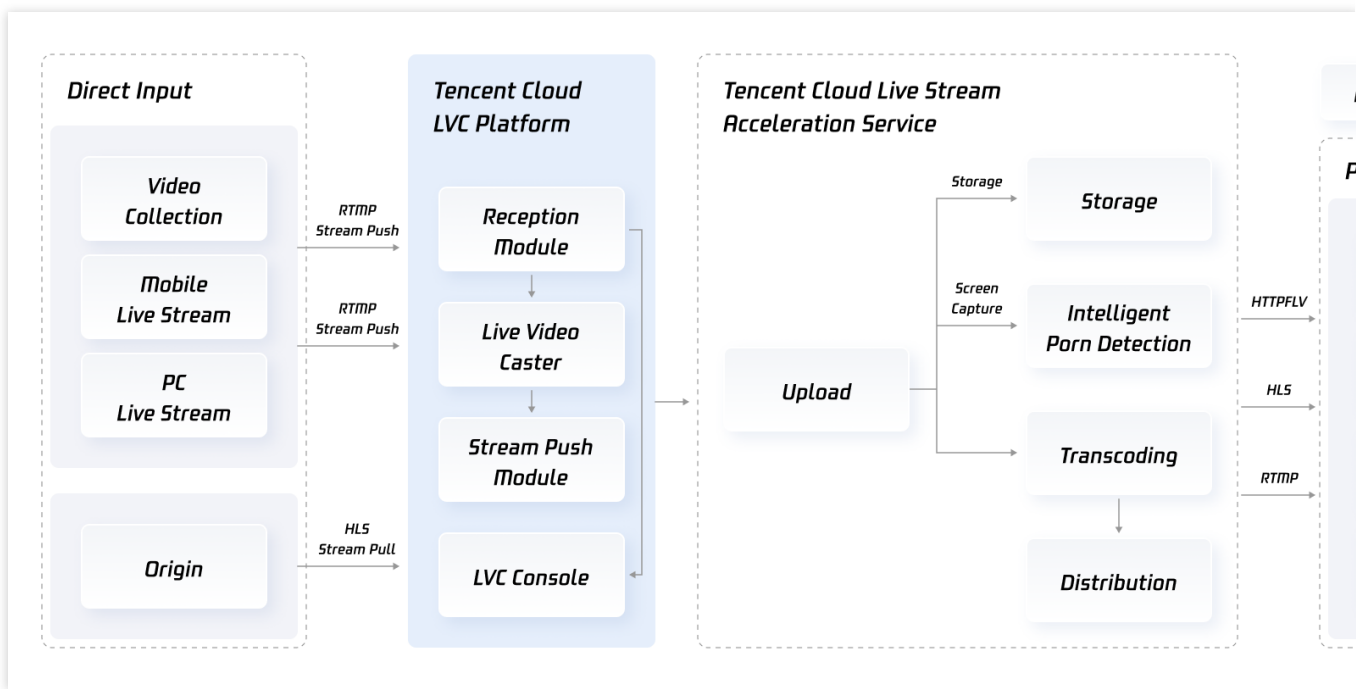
Direct Input

Video Collection

Mobile Live Stream

PC Live Stream

Origin

RTMP Stream Push

RTMP Stream Push

HLS Stream Pull

Tencent Cloud LVC Platform

Reception Module

Live Video Caster

Stream Push Module

LVC Console

Tencent Cloud Live Stream Acceleration Service

Upload

Storage

Storage

Screen Capture

Intelligent Porn Detection

Transcoding

Distribution

HTTPFLV

HLS

RTMP

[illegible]

P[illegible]